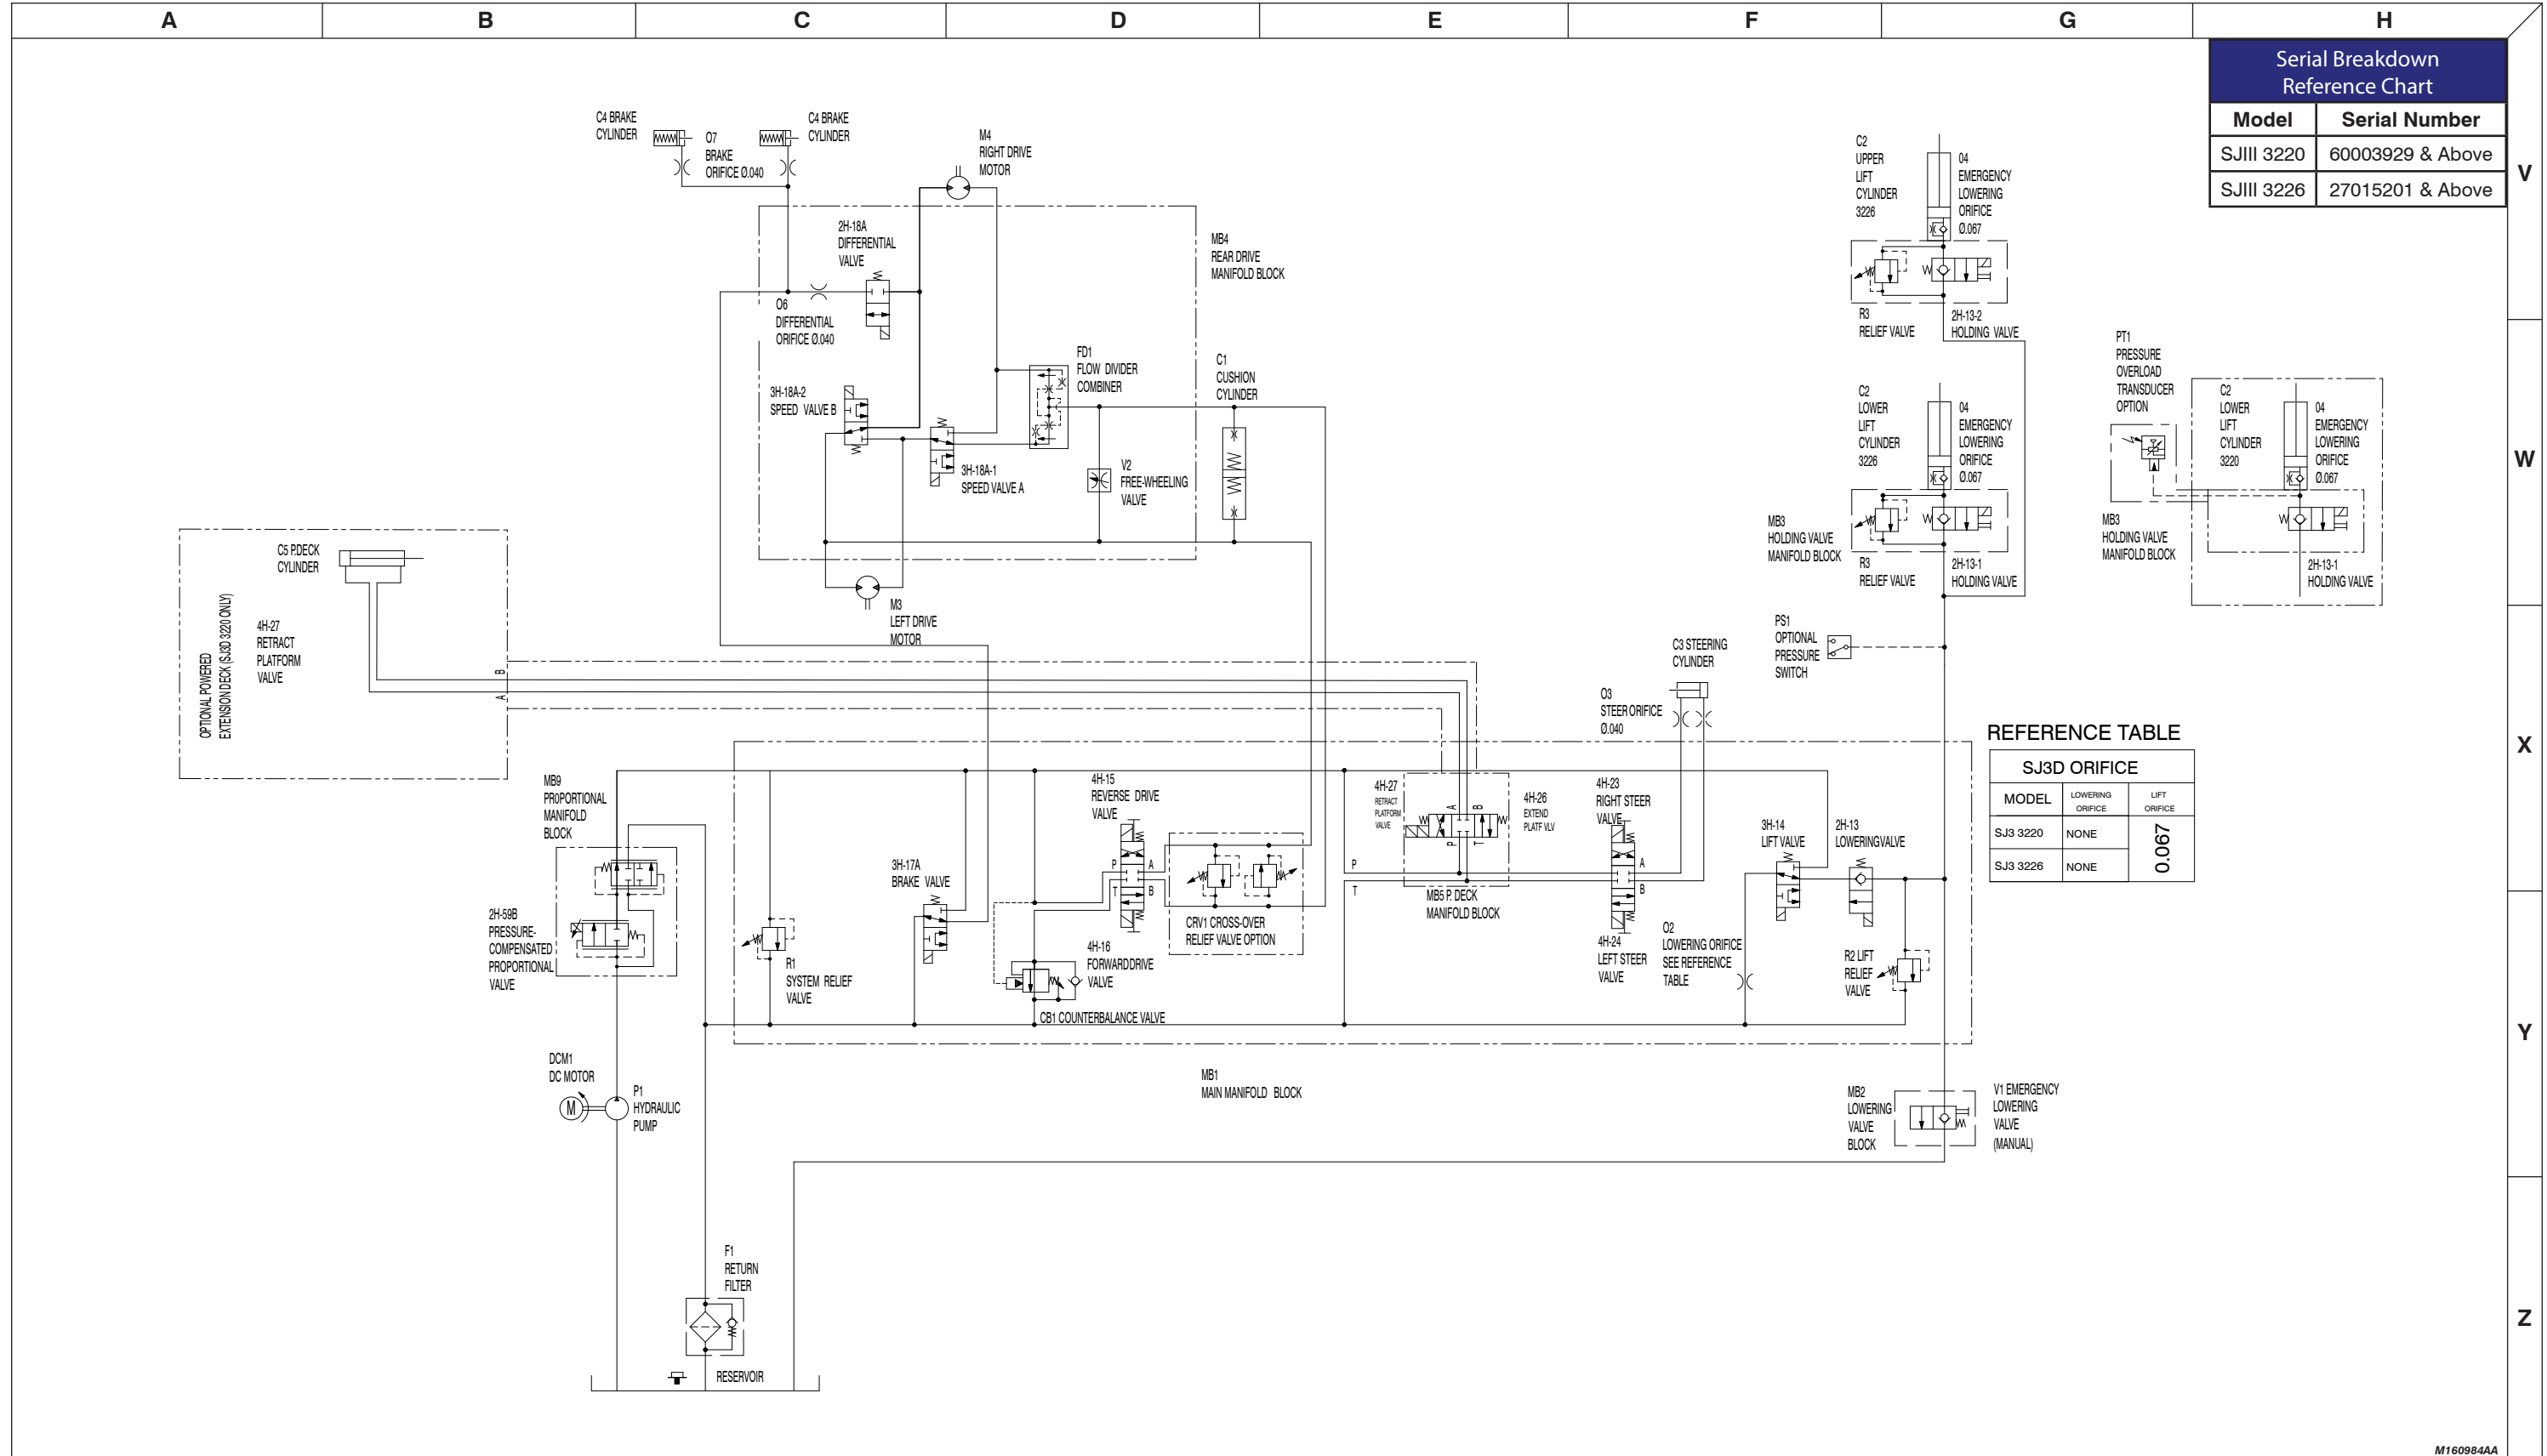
A B C D E F G H

V W X Y Z

Serial Breakdown Reference Chart

| Model | Serial Number |
|---|---|
| SJIII 3220 | 60003929 & Above |
| SJIII 3226 | 27015201 & Above |

C4 BRAKE CYLINDER
O7 BRAKE ORIFICE Ø.040
C4 BRAKE CYLINDER
M4 RIGHT DRIVE MOTOR
2H-18A DIFFERENTIAL VALVE
MB4 REAR DRIVE MANIFOLD BLOCK
O6 DIFFERENTIAL ORIFICE Ø.040
3H-18A-2 SPEED VALVE B
FD1 FLOW DIVIDER COMBINER
C1 CUSHION CYLINDER
3H-18A-1 SPEED VALVE A
V2 FREE-WHEELING VALVE
M3 LEFT DRIVE MOTOR

C2 UPPER LIFT CYLINDER 3226
04 EMERGENCY LOWERING ORIFICE Ø.067
R3 RELIEF VALVE
2H-13-2 HOLDING VALVE
C2 LOWER LIFT CYLINDER 3226
04 EMERGENCY LOWERING ORIFICE Ø.067
MB3 HOLDING VALVE MANIFOLD BLOCK
R3 RELIEF VALVE
2H-13-1 HOLDING VALVE
PT1 PRESSURE OVERLOAD TRANSDUCER OPTION
C2 LOWER LIFT CYLINDER 3220
04 EMERGENCY LOWERING ORIFICE Ø.067
MB3 HOLDING VALVE MANIFOLD BLOCK
2H-13-1 HOLDING VALVE

C5 PDECK CYLINDER
4H-27 RETRACT PLATFORM VALVE
OPTIONAL POWERED EXTENSION DECK (SJ3D 3220 ONLY)
B
A

PS1 OPTIONAL PRESSURE SWITCH
C3 STEERING CYLINDER
O3 STEER ORIFICE Ø.040

REFERENCE TABLE

| SJ3D ORIFICE | | |
|---|---|---|
| MODEL | LOWERING ORIFICE | LIFT ORIFICE |
| SJ3 3220 | NONE | 0.067 |
| SJ3 3226 | NONE | |

MB9 PROPORTIONAL MANIFOLD BLOCK
2H-59B PRESSURE-COMPENSATED PROPORTIONAL VALVE
3H-17A BRAKE VALVE
R1 SYSTEM RELIEF VALVE
4H-15 REVERSE DRIVE VALVE
P A T B
CRV1 CROSS-OVER RELIEF VALVE OPTION
4H-16 FORWARDDRIVE VALVE
CB1 COUNTERBALANCE VALVE
4H-27 RETRACT PLATFORM VALVE
A B P T
4H-26 EXTEND PLATF VLV
MB5 P. DECK MANIFOLD BLOCK
4H-23 RIGHT STEER VALVE
4H-24 LEFT STEER VALVE
O2 LOWERING ORIFICE SEE REFERENCE TABLE
3H-14 LIFT VALVE
2H-13 LOWERINGVALVE
R2 LIFT RELIEF VALVE

DCM1 DC MOTOR
M
P1 HYDRAULIC PUMP
MB1 MAIN MANIFOLD BLOCK
MB2 LOWERING VALVE BLOCK
V1 EMERGENCY LOWERING VALVE (MANUAL)
F1 RETURN FILTER
RESERVOIR

M160984AA